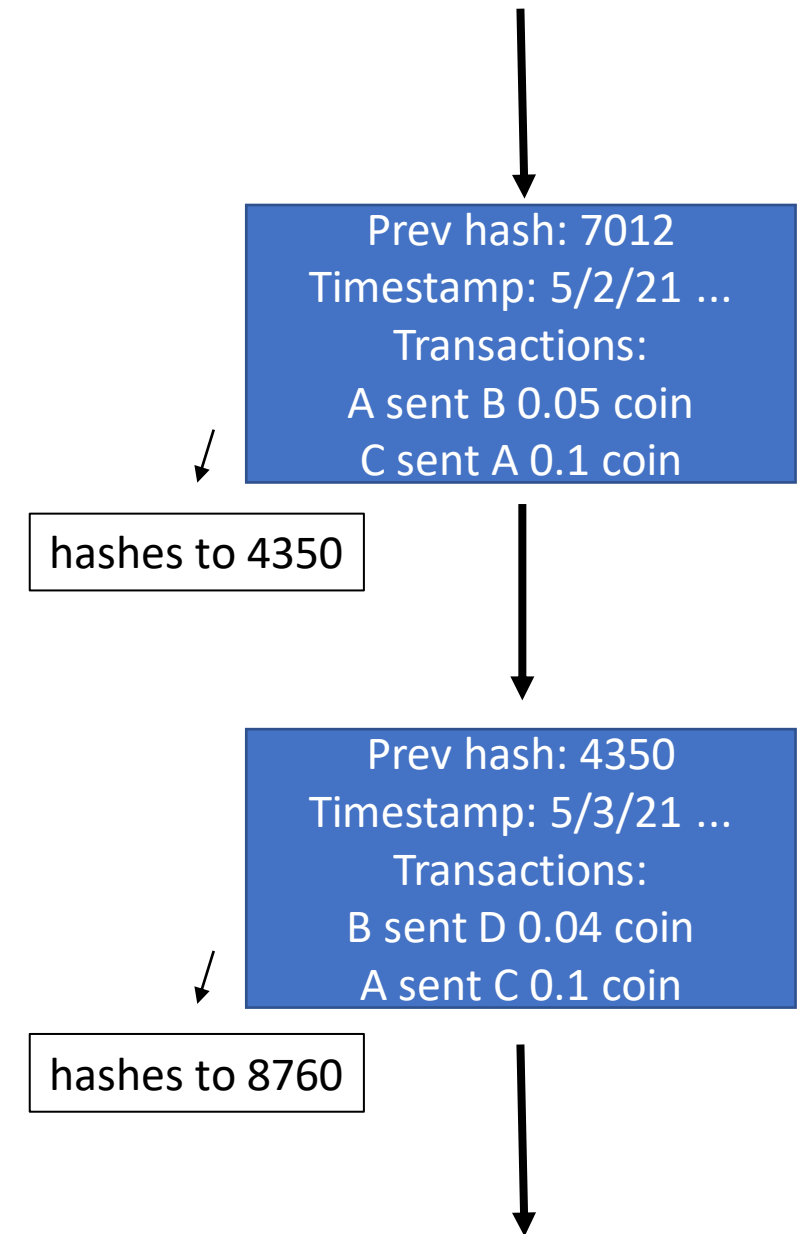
Prev hash: 7012
Timestamp: 5/2/21 ...
Transactions:
A sent B 0.05 coin
C sent A 0.1 coin

hashes to 4350

Prev hash: 4350
Timestamp: 5/3/21 ...
Transactions:
B sent D 0.04 coin
A sent C 0.1 coin

hashes to 8760